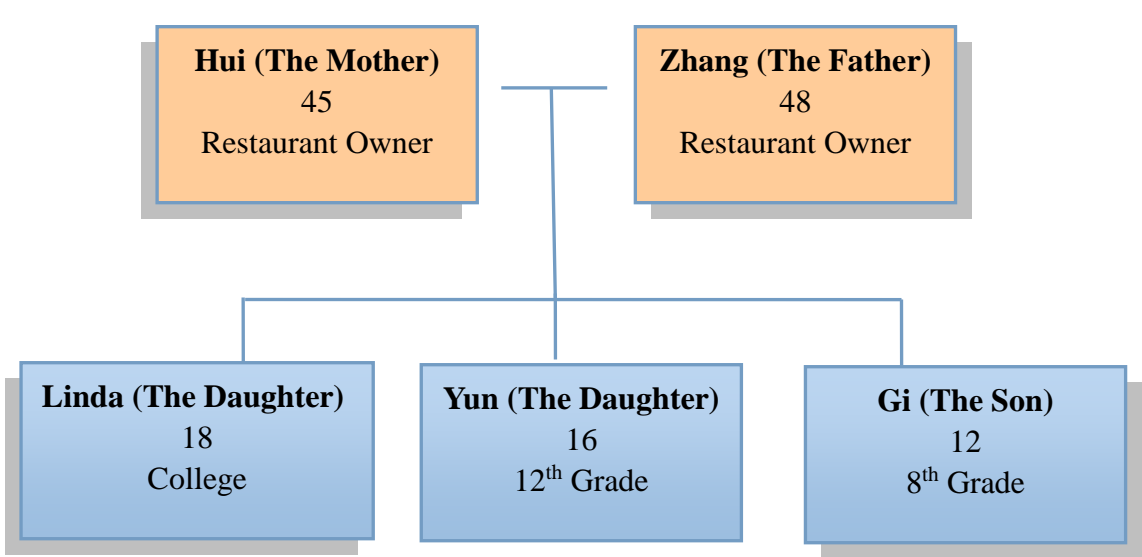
**Hui (The Mother)**
45
Restaurant Owner

**Zhang (The Father)**
48
Restaurant Owner

**Linda (The Daughter)**
18
College

**Yun (The Daughter)**
16
12$^{th}$ Grade

**Gi (The Son)**
12
8$^{th}$ Grade